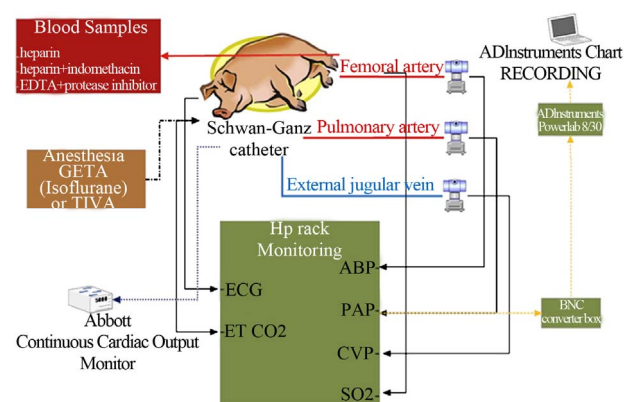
Blood Samples
-heparin
-heparin+indomethacin
-EDTA+protease inhibitor

Femoral artery

ADInstruments Chart RECORDING

ADInstruments Powerlab 8/30

Schwan-Ganz catheter

Pulmonary artery

Anesthesia GETA (Isoflurane) or TIVA

External jugular vein

Hp rack Monitoring

ABP

ECG

PAP

BNC converter box

ET CO2

Abbott Continuous Cardiac Output Monitor

CVP

SO2